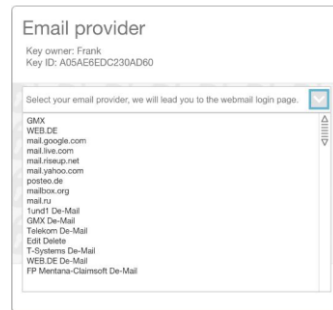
Email provider

Key owner: Frank
Key ID: A05AE6EDC230AD60

Select your email provider, we will lead you to the webmail login page.

GMX
WEB.DE
mail.google.com
mail.live.com
mail.riseup.net
mail.yahoo.com
posteo.de
mailbox.org
mail.ru
1und1 De-Mail
GMX De-Mail
Telekom De-Mail
Edit Delete
T-Systems De-Mail
WEB.DE De-Mail
FP Mentana-Claimsoft De-Mail